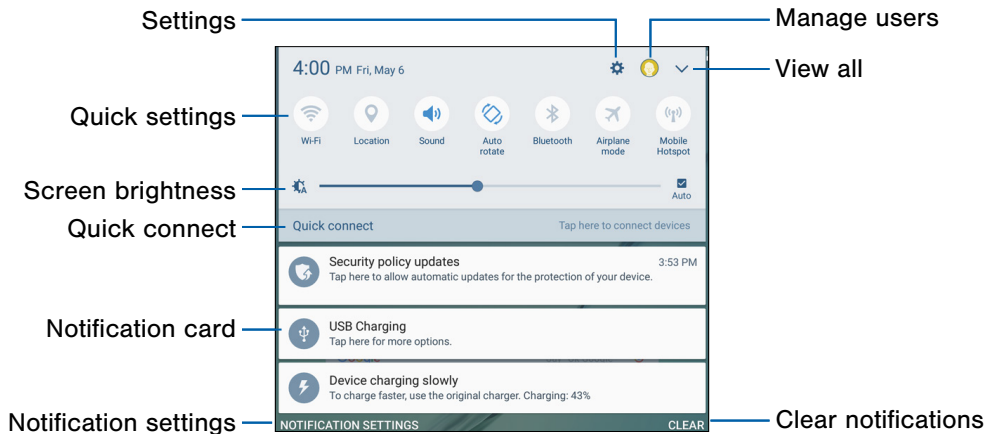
Settings

Manage users

View all

4:00 PM Fri, May 6

Quick settings

Wi-Fi

Location

Sound

Auto rotate

Bluetooth

Airplane mode

Mobile Hotspot

Screen brightness

Auto

Quick connect

Quick connect

Tap here to connect devices

Security policy updates

3:53 PM

Tap here to allow automatic updates for the protection of your device.

Notification card

USB Charging

Tap here for more options.

Device charging slowly

To charge faster, use the original charger. Charging: 43%

Notification settings

NOTIFICATION SETTINGS

CLEAR

Clear notifications